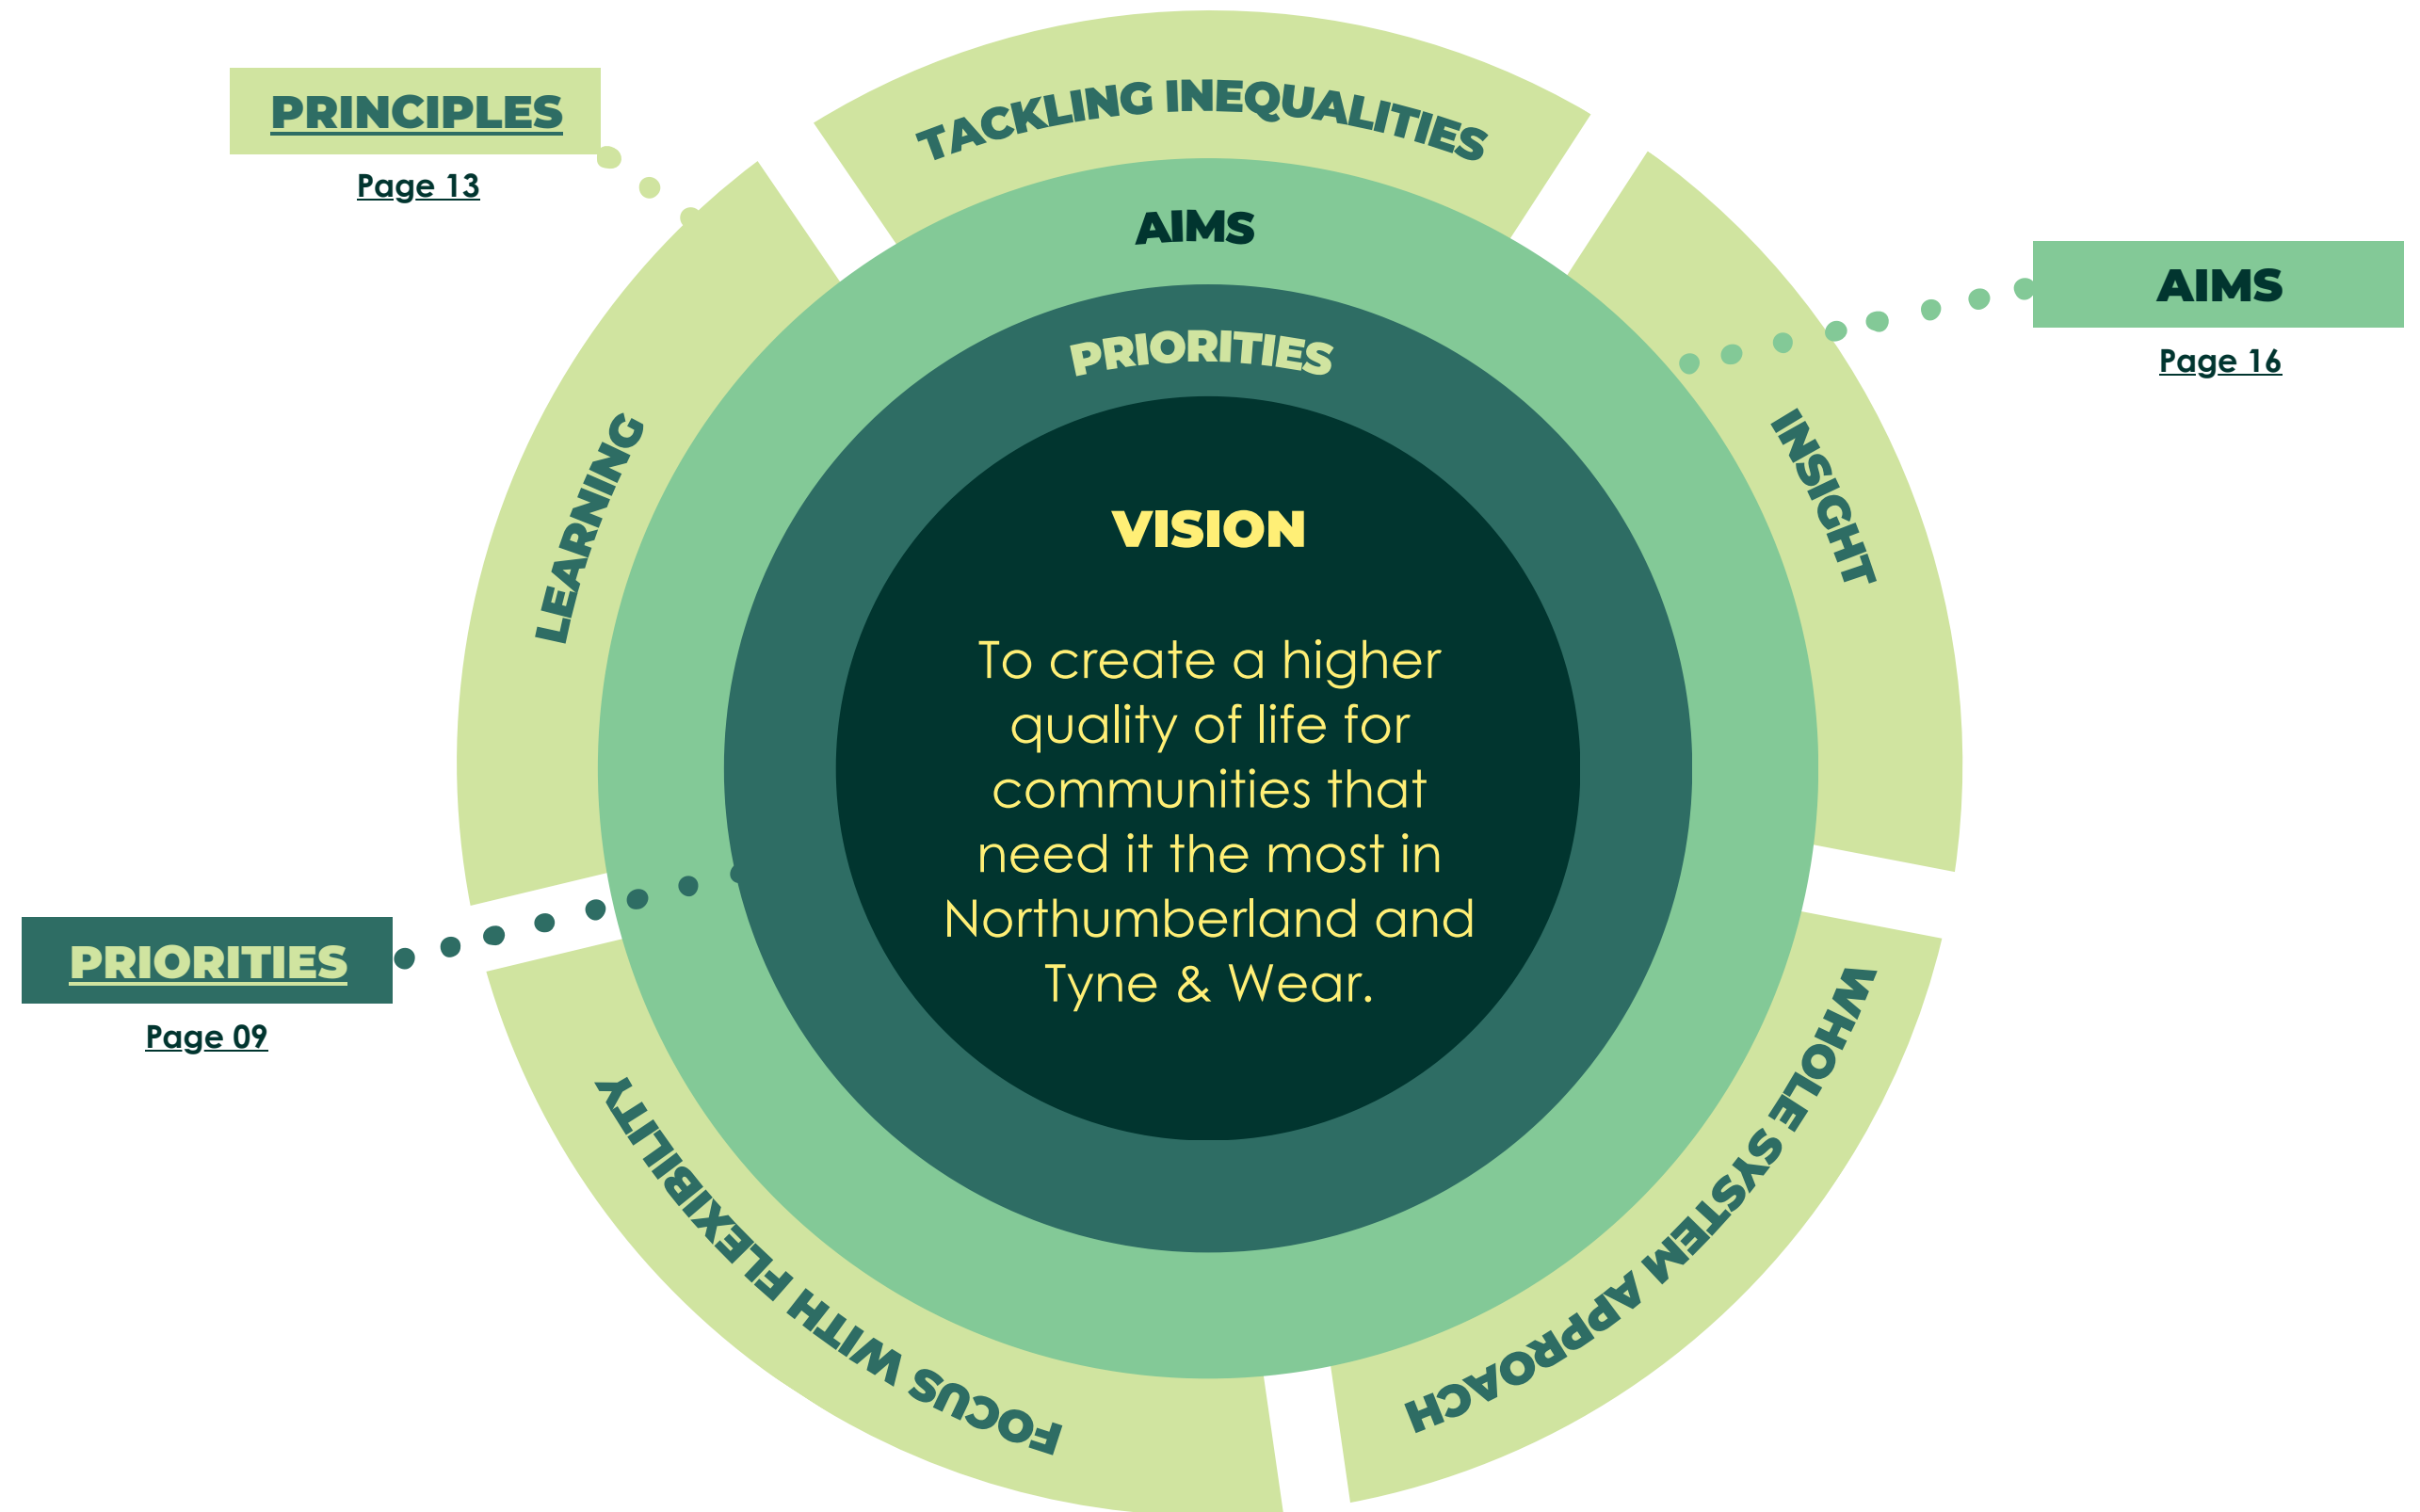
PRINCIPLES
Page 13

TACKLING INEQUALITIES

AIMS

AIMS
Page 16

PRIORITIES

LEARNING

INSIGHT

VISION

To create a higher quality of life for communities that need it the most in Northumberland and Tyne & Wear.

PRIORITIES
Page 09

FOCUS WITH FLEXIBILITY

WHOLE SYSTEM APPROACH